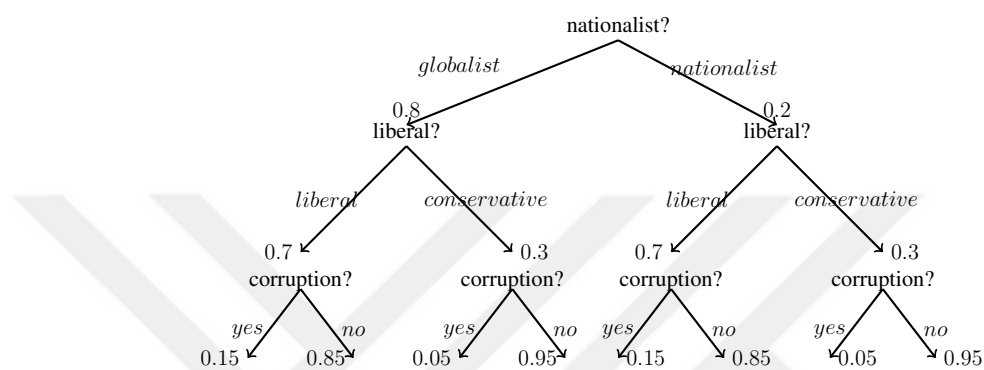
nationalist?

$globalist$

$nationalist$

$0.8$

liberal?

$0.2$

liberal?

$liberal$

$conservative$

$liberal$

$conservative$

$0.7$

corruption?

$0.3$

corruption?

$0.7$

corruption?

$0.3$

corruption?

$yes$ $no$ $yes$ $no$ $yes$ $no$ $yes$ $no$

$0.15$ $0.85$ $0.05$ $0.95$ $0.15$ $0.85$ $0.05$ $0.95$